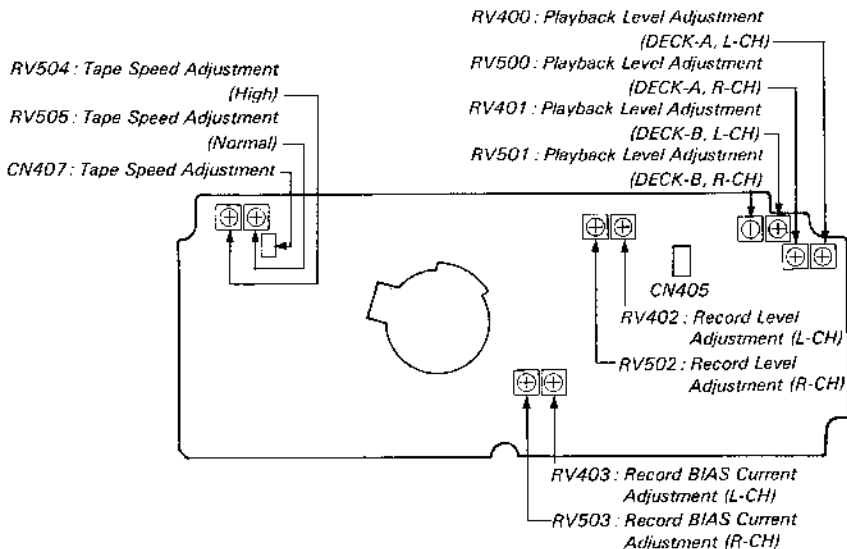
RV504 : Tape Speed Adjustment (High)
RV505 : Tape Speed Adjustment (Normal)
CN407 : Tape Speed Adjustment

RV400 : Playback Level Adjustment (DECK-A, L-CH)
RV500 : Playback Level Adjustment (DECK-A, R-CH)
RV401 : Playback Level Adjustment (DECK-B, L-CH)
RV501 : Playback Level Adjustment (DECK-B, R-CH)

CN405

RV402 : Record Level Adjustment (L-CH)
RV502 : Record Level Adjustment (R-CH)

RV403 : Record BIAS Current Adjustment (L-CH)
RV503 : Record BIAS Current Adjustment (R-CH)